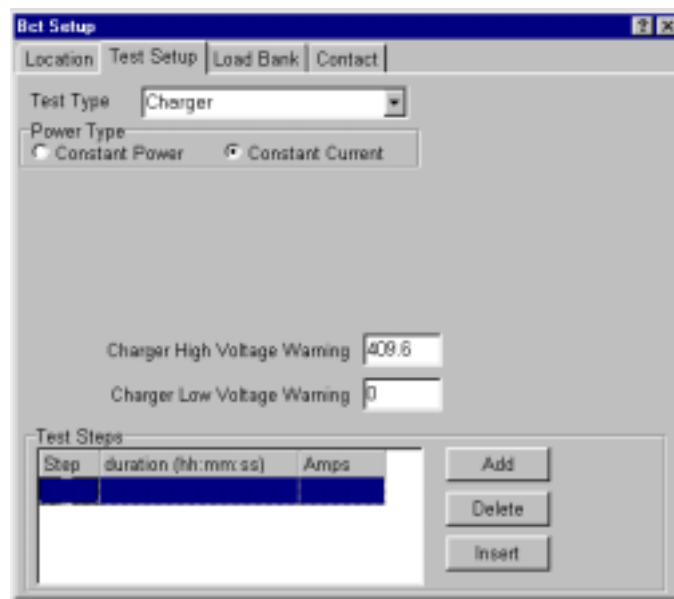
Bct Setup

?

Location | Test Setup | Load Bank | Contact

Test Type Charger

Power Type
Constant Power Constant Current

Charger High Voltage Warning 409.6

Charger Low Voltage Warning 0

Test Steps

| Step | duration (hh:mm:ss) | Amps |
|---|---|---|
| | | |

Add

Delete

Insert